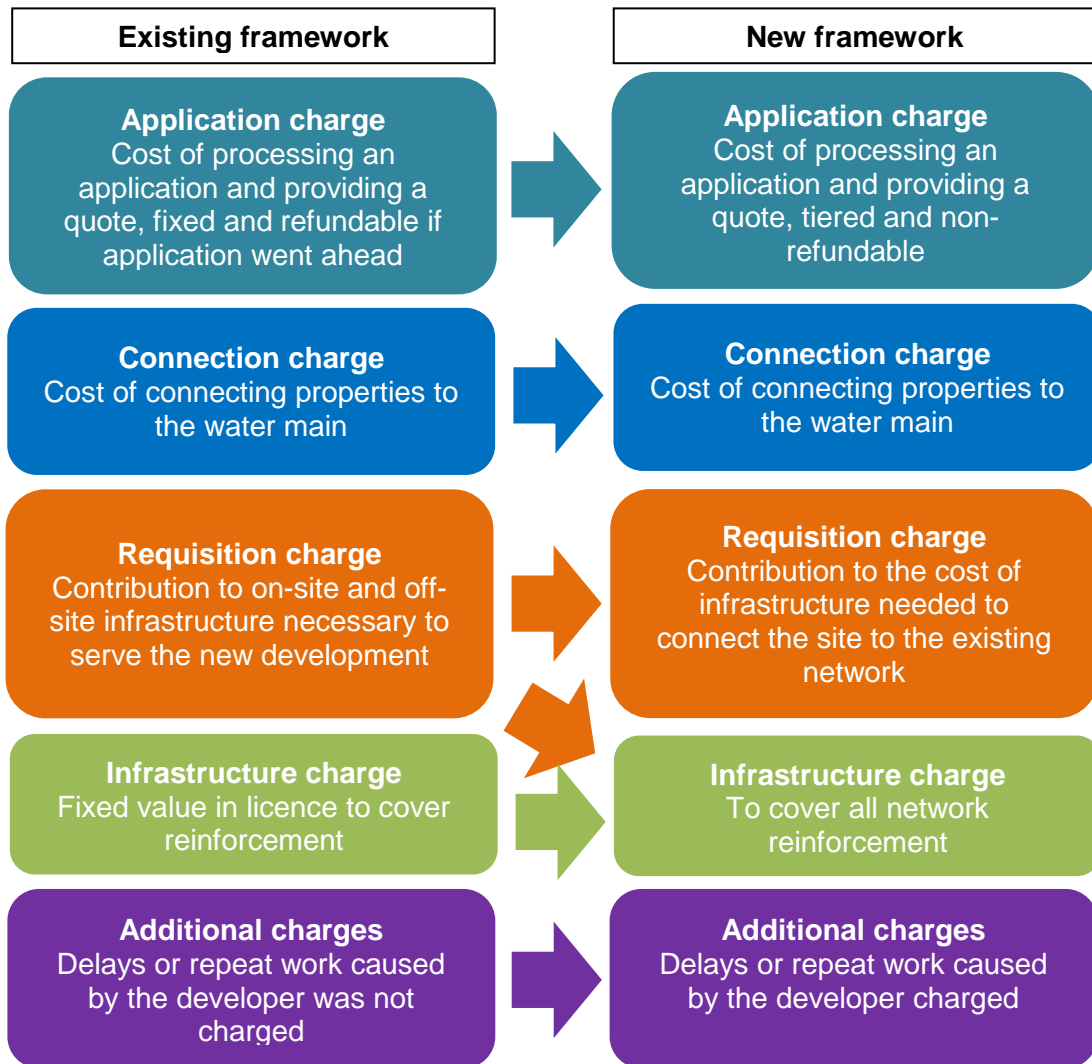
Existing framework

Application charge
Cost of processing an application and providing a quote, fixed and refundable if application went ahead

Connection charge
Cost of connecting properties to the water main

Requisition charge
Contribution to on-site and off-site infrastructure necessary to serve the new development

Infrastructure charge
Fixed value in licence to cover reinforcement

Additional charges
Delays or repeat work caused by the developer was not charged

New framework

Application charge
Cost of processing an application and providing a quote, tiered and non-refundable

Connection charge
Cost of connecting properties to the water main

Requisition charge
Contribution to the cost of infrastructure needed to connect the site to the existing network

Infrastructure charge
To cover all network reinforcement

Additional charges
Delays or repeat work caused by the developer charged